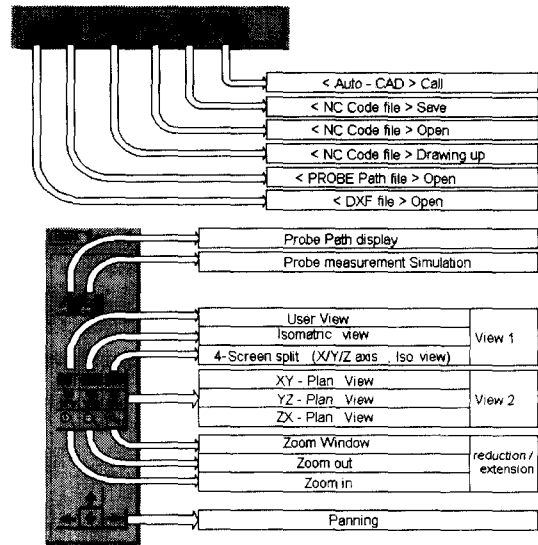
< Auto - CAD > Call
< NC Code file > Save
< NC Code file > Open
< NC Code file > Drawing up
< PROBE Path file > Open
< DXF file > Open

Probe Path display
Probe measurement Simulation

User View
Isomatric view
4-Screen split (X/Y/Z axs , Iso view)
View 1

XY - Plan View
YZ - Plan View
ZX - Plan View
View 2

Zoom Window
Zoom out
Zoom in
reduction / extension

Panning